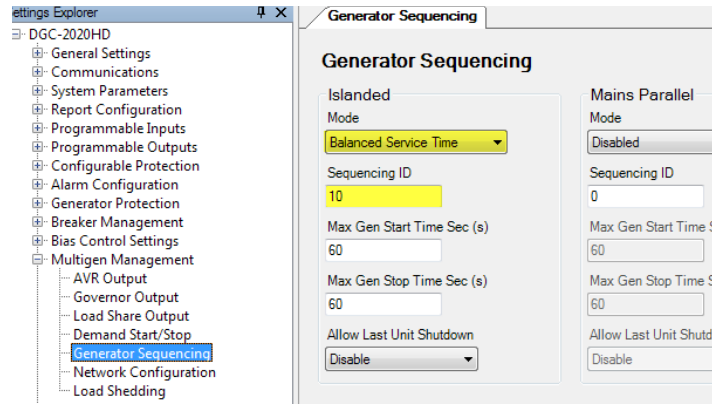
ettings Explorer
DGC-2020HD
General Settings
Communications
System Parameters
Report Configuration
Programmable Inputs
Programmable Outputs
Configurable Protection
Alarm Configuration
Generator Protection
Breaker Management
Bias Control Settings
Multigen Management
AVR Output
Governor Output
Load Share Output
Demand Start/Stop
Generator Sequencing
Network Configuration
Load Shedding

Generator Sequencing

Generator Sequencing

Islanded
Mode
Balanced Service Time
Sequencing ID
10
Max Gen Start Time Sec (s)
60
Max Gen Stop Time Sec (s)
60
Allow Last Unit Shutdown
Disable

Mains Parallel
Mode
Disabled
Sequencing ID
0
Max Gen Start Time S
60
Max Gen Stop Time S
60
Allow Last Unit Shutd
Disable